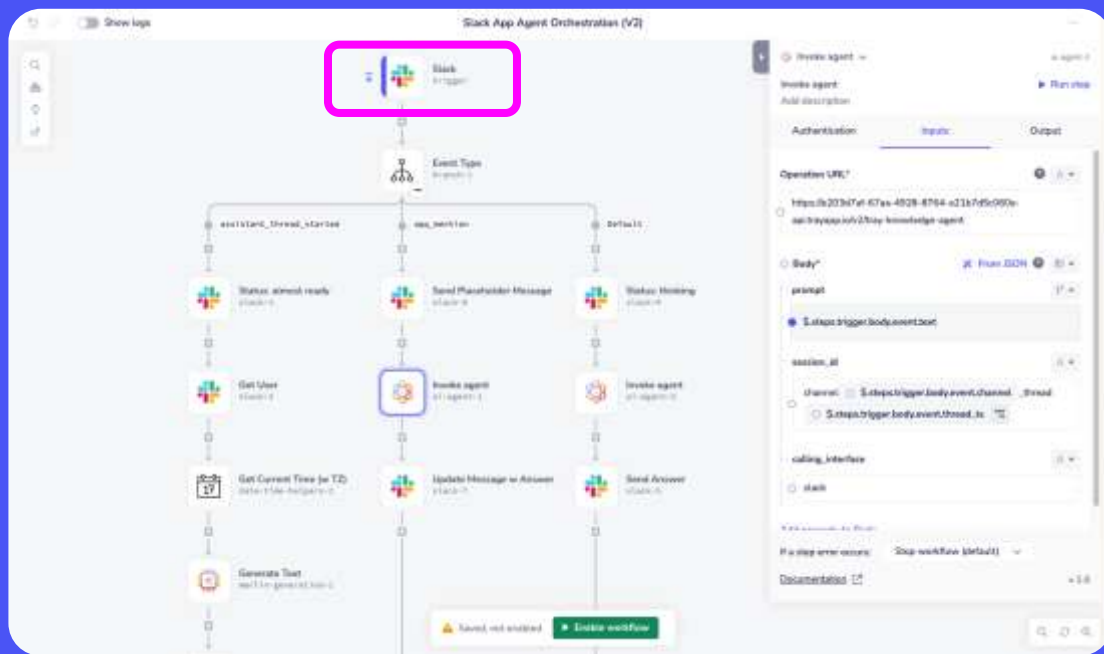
Show logs

Slack App Agent Orchestration (V2)

Slack
trigger

Event Type
branch-1

assistant_thread_started

app_mention

Default

Status: almost ready
slack-1

Send Placeholder Message
slack-8

Status: Thinking
slack-4

Get User
slack-2

Invoke agent
ai-agent-1

Invoke agent
ai-agent-2

Get Current Time (w TZ)
date-time-helpers-1

Update Message w Answer
slack-7

Send Answer
slack-5

Generate Text
merlin-generation-1

Saved, not enabled

Enable workflow

Invoke agent

Invoke agent

Run step

Add description

Authentication

Inputs

Output

Operation URL*

https://e203d7af-67aa-4928-8764-a21b7d5c960e-api.trayapp.io/v2/tray-knowledge-agent

Body*

From JSON

prompt

$.steps.trigger.body.event.text

session_id

channel:

$.steps.trigger.body.event.channel

_thread

$.steps.trigger.body.event.thread_ts

calling_interface

slack

If a step error occurs:

Stop workflow (default)

Documentation

v.1.0